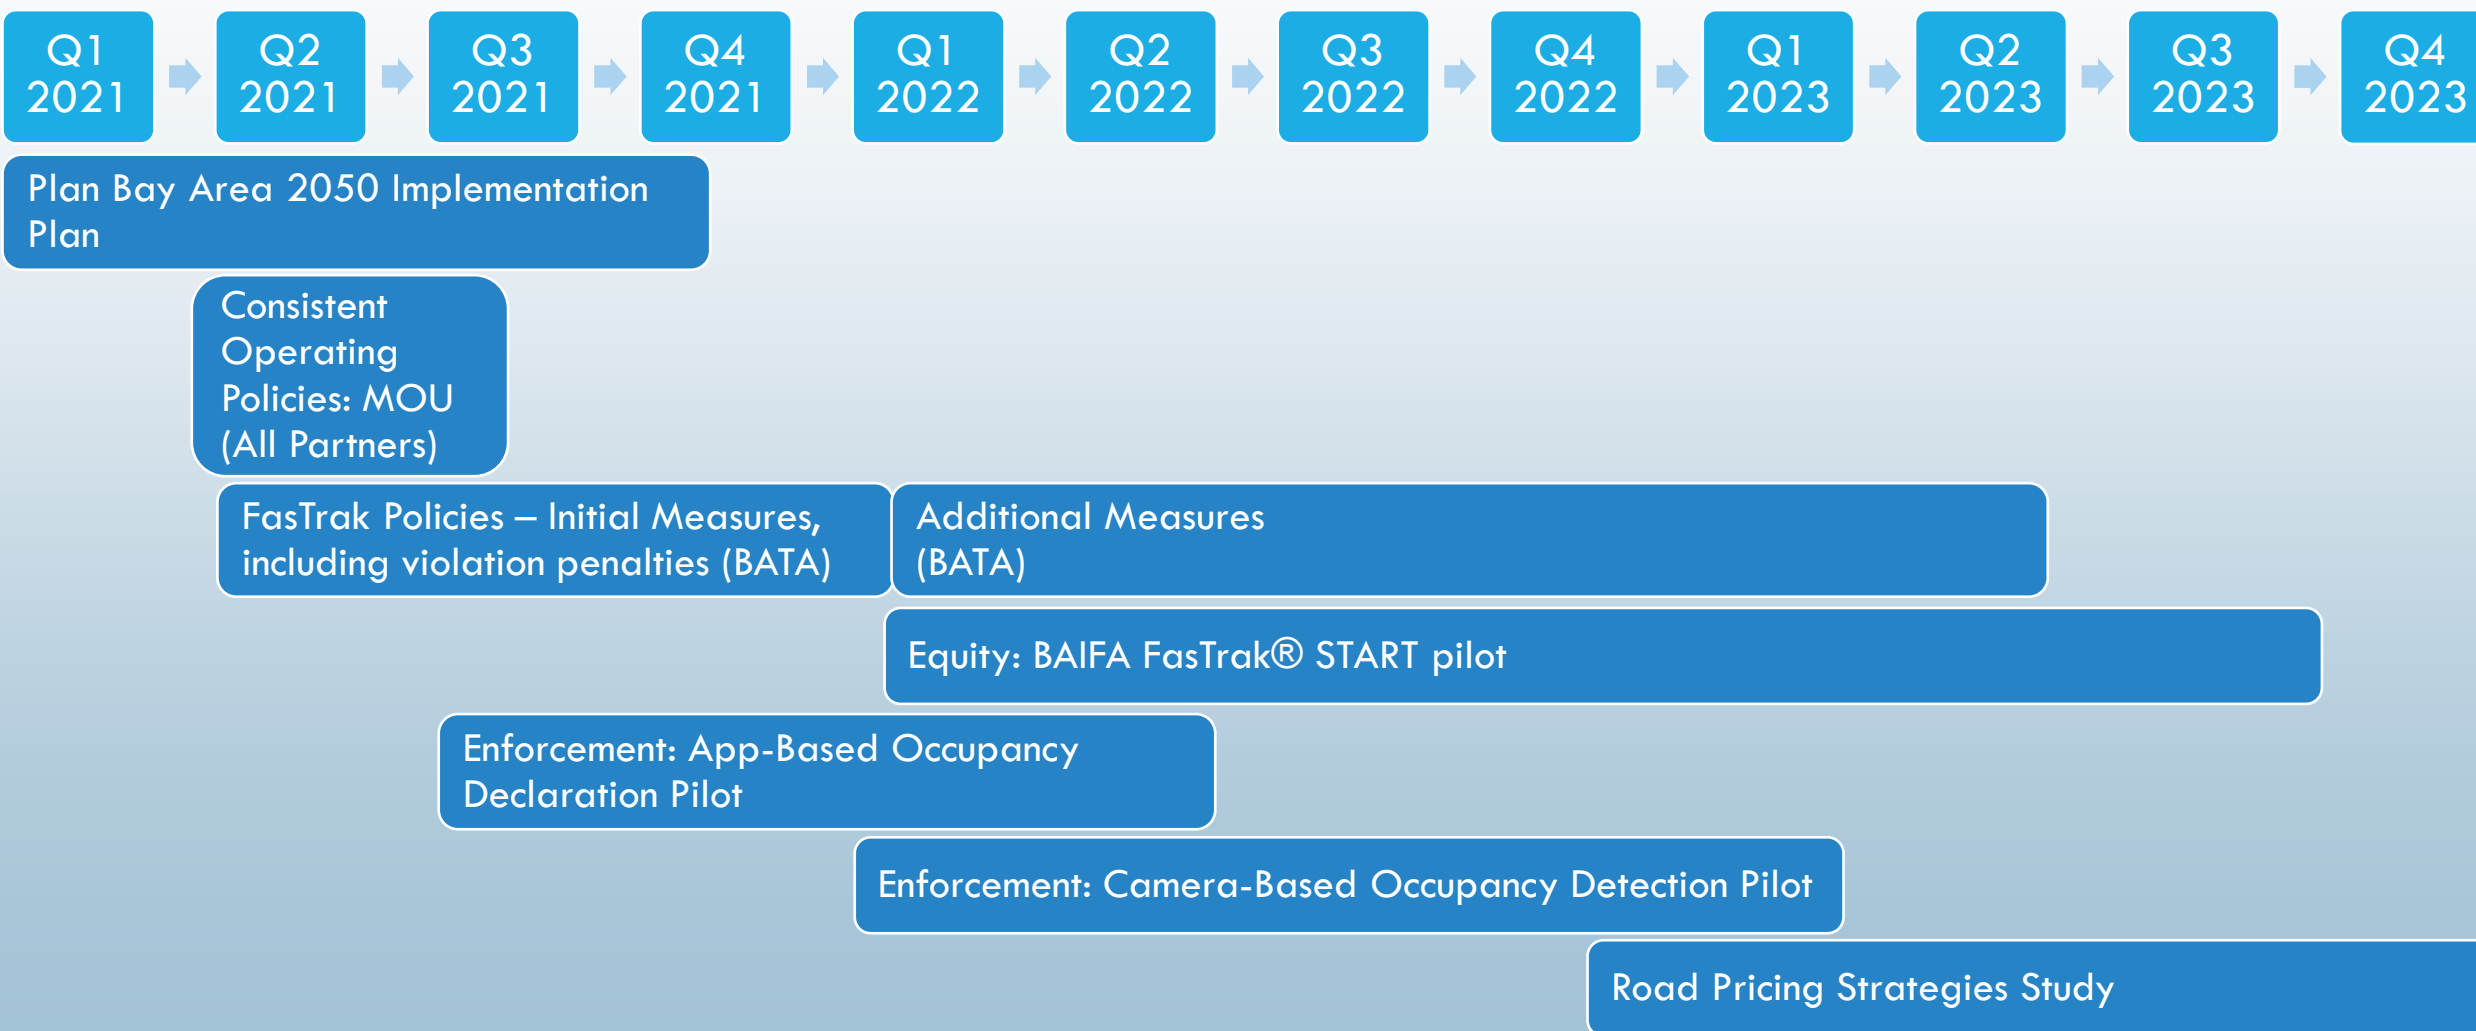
Q1 2021

Q2 2021

Q3 2021

Q4 2021

Q1 2022

Q2 2022

Q3 2022

Q4 2022

Q1 2023

Q2 2023

Q3 2023

Q4 2023

Plan Bay Area 2050 Implementation Plan

Consistent Operating Policies: MOU (All Partners)

FasTrak Policies – Initial Measures, including violation penalties (BATA)

Additional Measures (BATA)

Equity: BAIFA FasTrak® START pilot

Enforcement: App-Based Occupancy Declaration Pilot

Enforcement: Camera-Based Occupancy Detection Pilot

Road Pricing Strategies Study